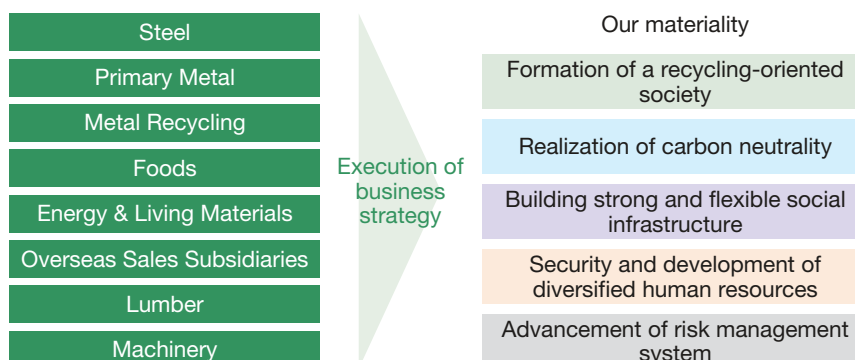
Steel
Primary Metal
Metal Recycling
Foods
Energy & Living Materials
Overseas Sales Subsidiaries
Lumber
Machinery

Execution of business strategy

Our materiality
Formation of a recycling-oriented society
Realization of carbon neutrality
Building strong and flexible social infrastructure
Security and development of diversified human resources
Advancement of risk management system